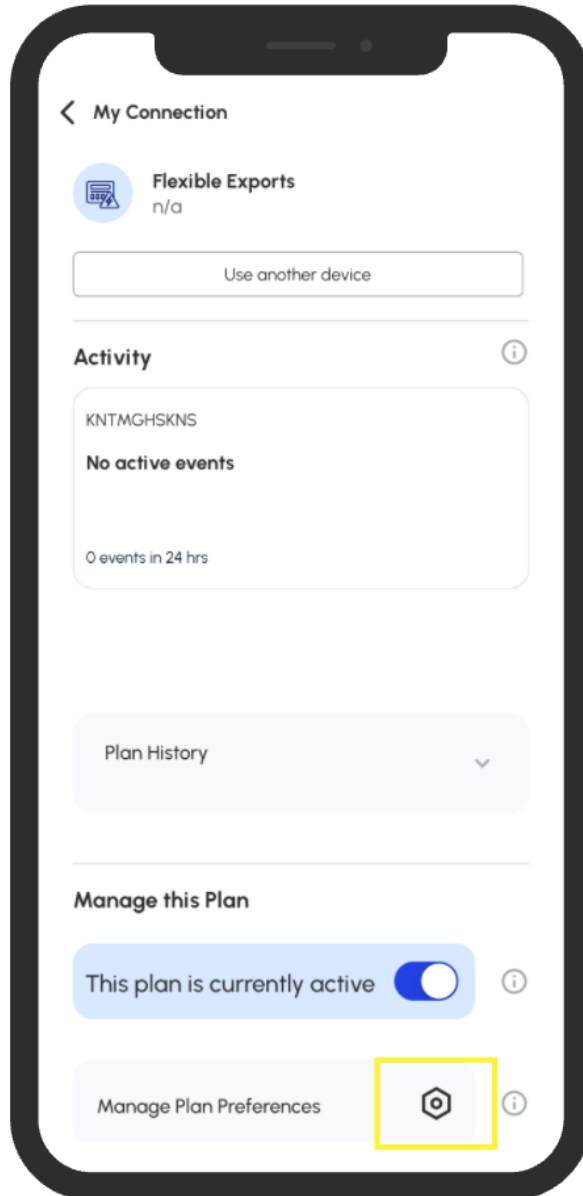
My Connection

Flexible Exports
n/a

Use another device

Activity

KNTMGHSKNS

No active events

0 events in 24 hrs

Plan History

Manage this Plan

This plan is currently active

Manage Plan Preferences